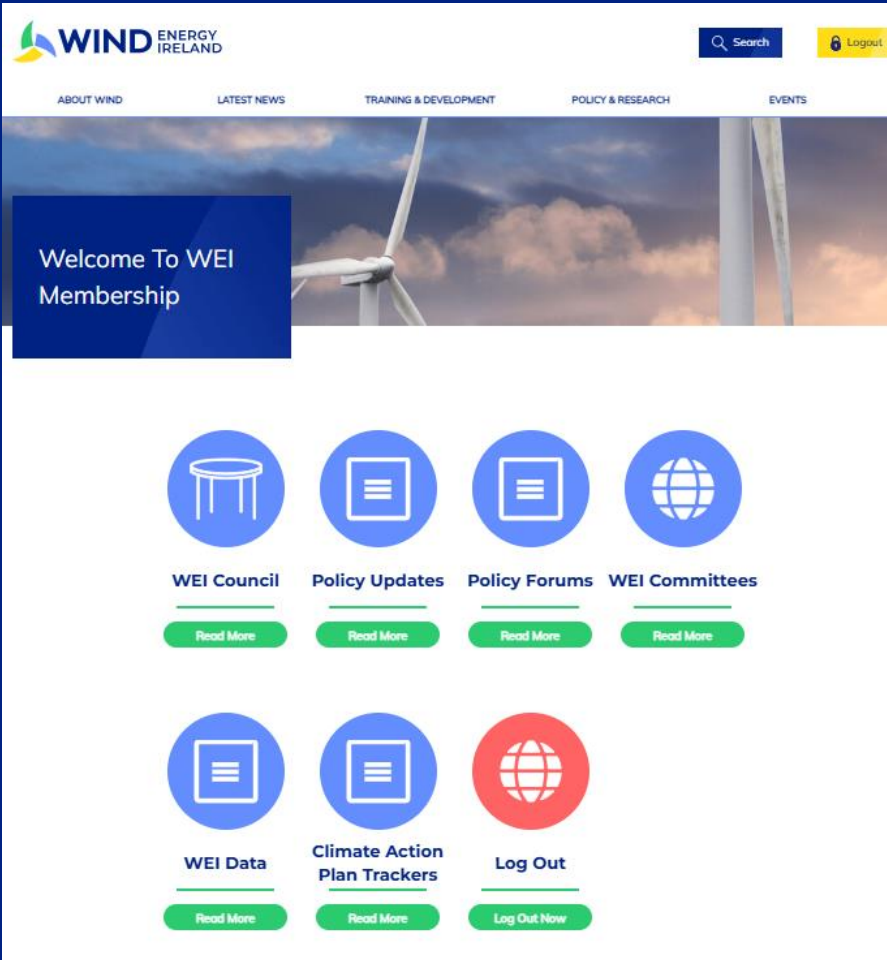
WIND ENERGY IRELAND

Search

Logout

ABOUT WIND

LATEST NEWS

TRAINING & DEVELOPMENT

POLICY & RESEARCH

EVENTS

Welcome To WEI Membership

WEI Council

Read More

Policy Updates

Read More

Policy Forums

Read More

WEI Committees

Read More

WEI Data

Read More

Climate Action Plan Trackers

Read More

Log Out

Log Out Now